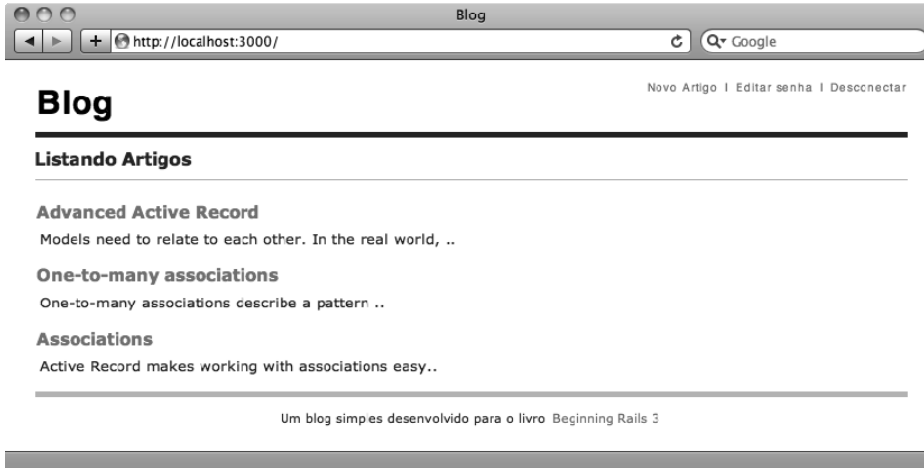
Blog

http://localhost:3000/

Google

Blog

Novo Artigo | Editar senha | Desconectar

Listando Artigos

Advanced Active Record

Models need to relate to each other. In the real world, ..

One-to-many associations

One-to-many associations describe a pattern ..

Associations

Active Record makes working with associations easy..

Um blog simples desenvolvido para o livro Beginning Rails 3